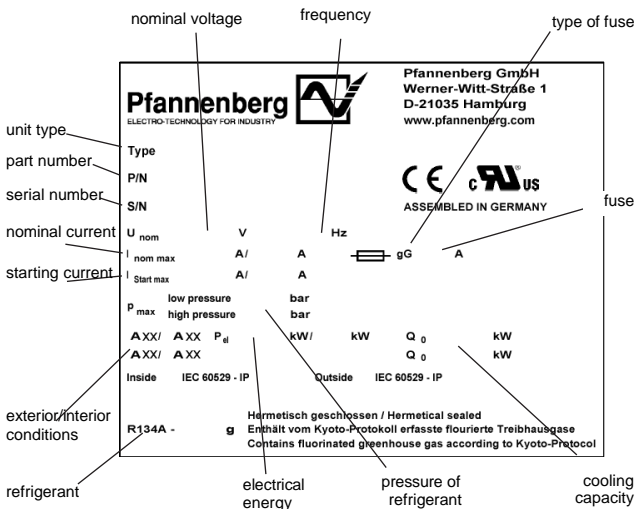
nominal voltage

frequency

type of fuse

Pfannenberg
ELECTRO-TECHNOLOGY FOR INDUSTRY

Pfannenberg GmbH
Werner-Witt-Straße 1
D-21035 Hamburg
www.pfannenberg.com

unit type
Type

part number
P/N

serial number
S/N

CE cULus
ASSEMBLED IN GERMANY

fuse

nominal current
$U_{nom}$ V Hz
$I_{nom\ max}$ A/ A gG A

starting current
$I_{Start\ max}$ A/ A

$p_{max}$ low pressure bar
high pressure bar

AXX/ AXX $P_{el}$ kW/ kW $Q_0$ kW
AXX/ AXX $Q_0$ kW

Inside IEC 60529 - IP Outside IEC 60529 - IP

exterior/interior conditions

Hermetisch geschlossen / Hermetical sealed
R134A - g Enthält vom Kyoto-Protokoll erfasste flourierte Treibhausgase
Contains fluorinated greenhouse gas according to Kyoto-Protocol

refrigerant

electrical energy

pressure of refrigerant

cooling capacity